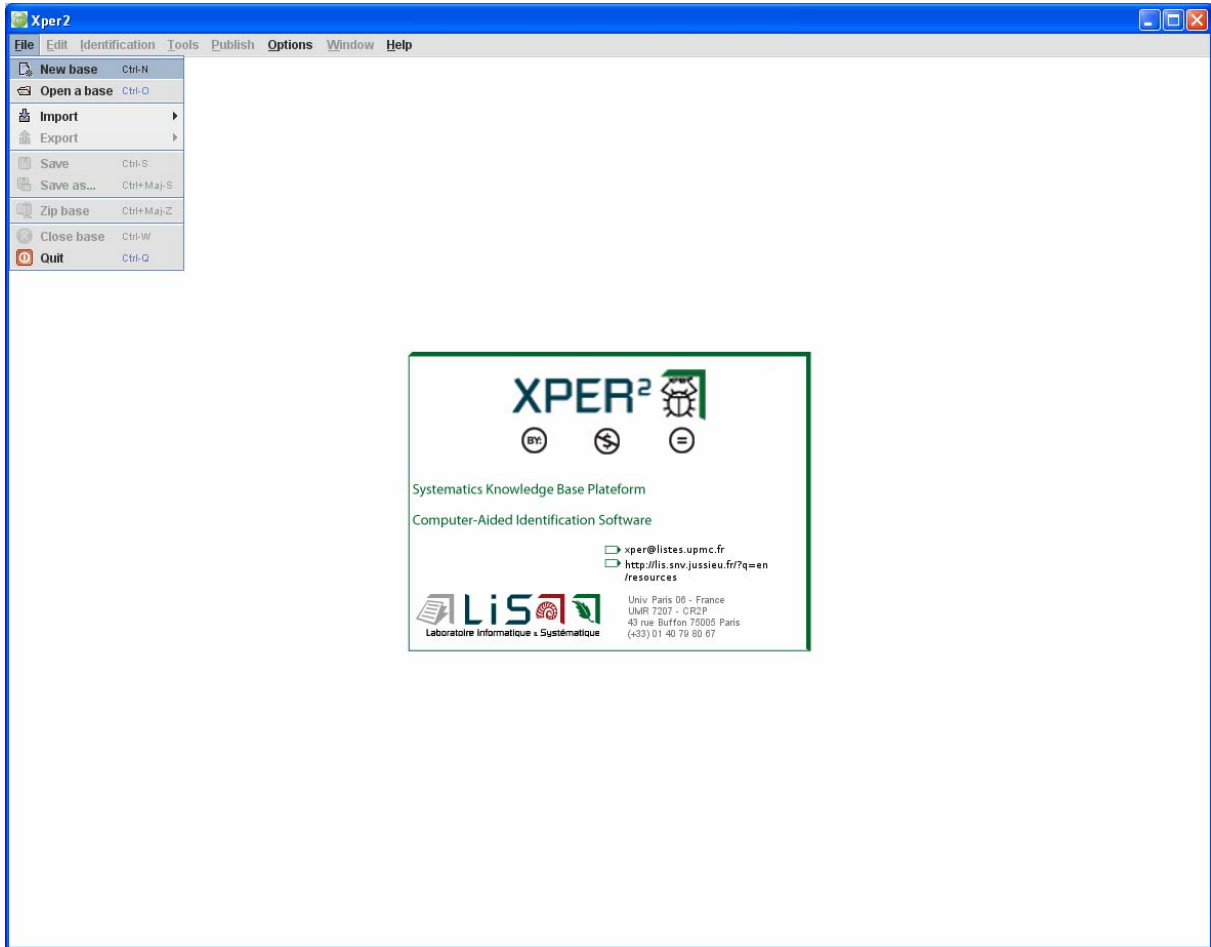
Xper2

File Edit Identification Tools Publish Options Window Help

New base Ctrl-N
Open a base Ctrl-O
Import
Export
Save Ctrl-S
Save as... Ctrl+Maj-S
Zip base Ctrl+Maj-Z
Close base Ctrl-W
Quit Ctrl-Q

XPER²

BY: $ =

Systematics Knowledge Base Plateform

Computer-Aided Identification Software

xper@listes.upmc.fr
http://lis.snv.jussieu.fr/?q=en/resources

LiS
Laboratoire Informatique & Systématique

Univ Paris 06 - France
UMR 7207 - CR2P
43 rue Buffon 75005 Paris
(+33) 01 40 79 80 67